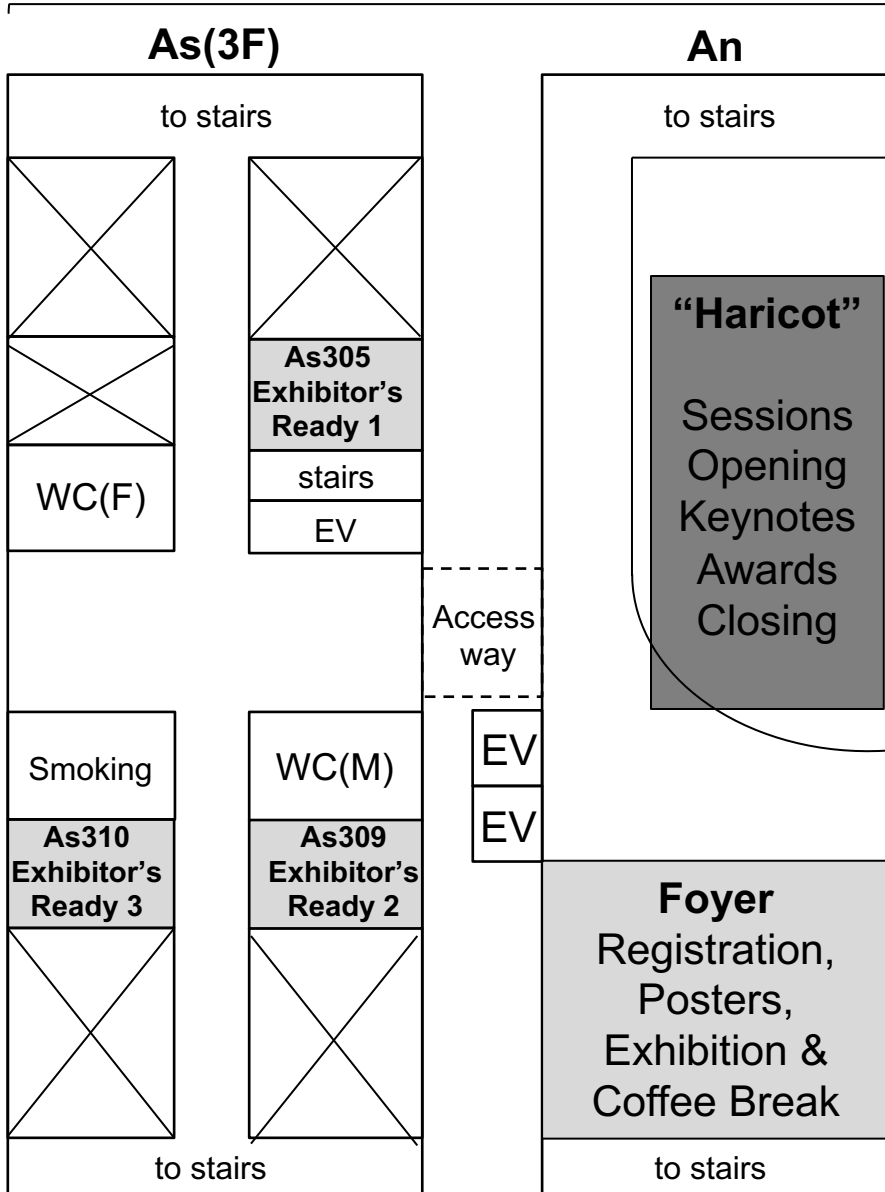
As(3F)

An

to stairs

to stairs

As305
Exhibitor's
Ready 1

stairs

EV

WC(F)

"Haricot"

Sessions
Opening
Keynotes
Awards
Closing

Access
way

EV

EV

Smoking

WC(M)

As310
Exhibitor's
Ready 3

As309
Exhibitor's
Ready 2

Foyer
Registration,
Posters,
Exhibition &
Coffee Break

to stairs

to stairs